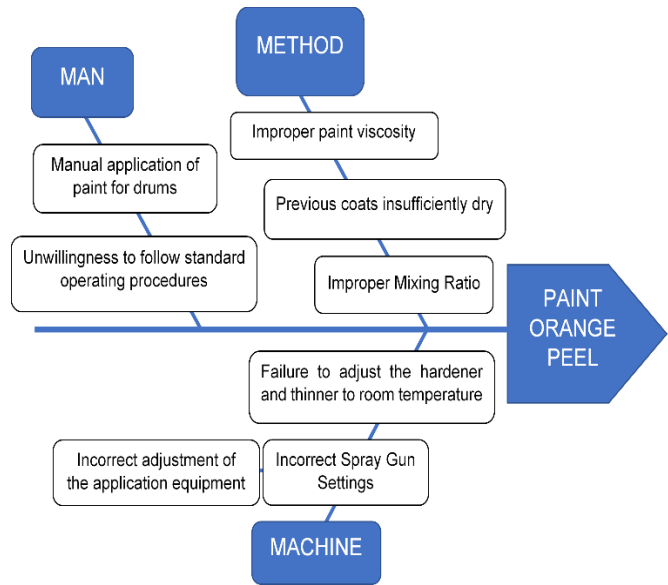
METHOD

MAN

Improper paint viscosity

Manual application of paint for drums

Previous coats insufficiently dry

Unwillingness to follow standard operating procedures

Improper Mixing Ratio

PAINT ORANGE PEEL

Failure to adjust the hardener and thinner to room temperature

Incorrect adjustment of the application equipment

Incorrect Spray Gun Settings

MACHINE